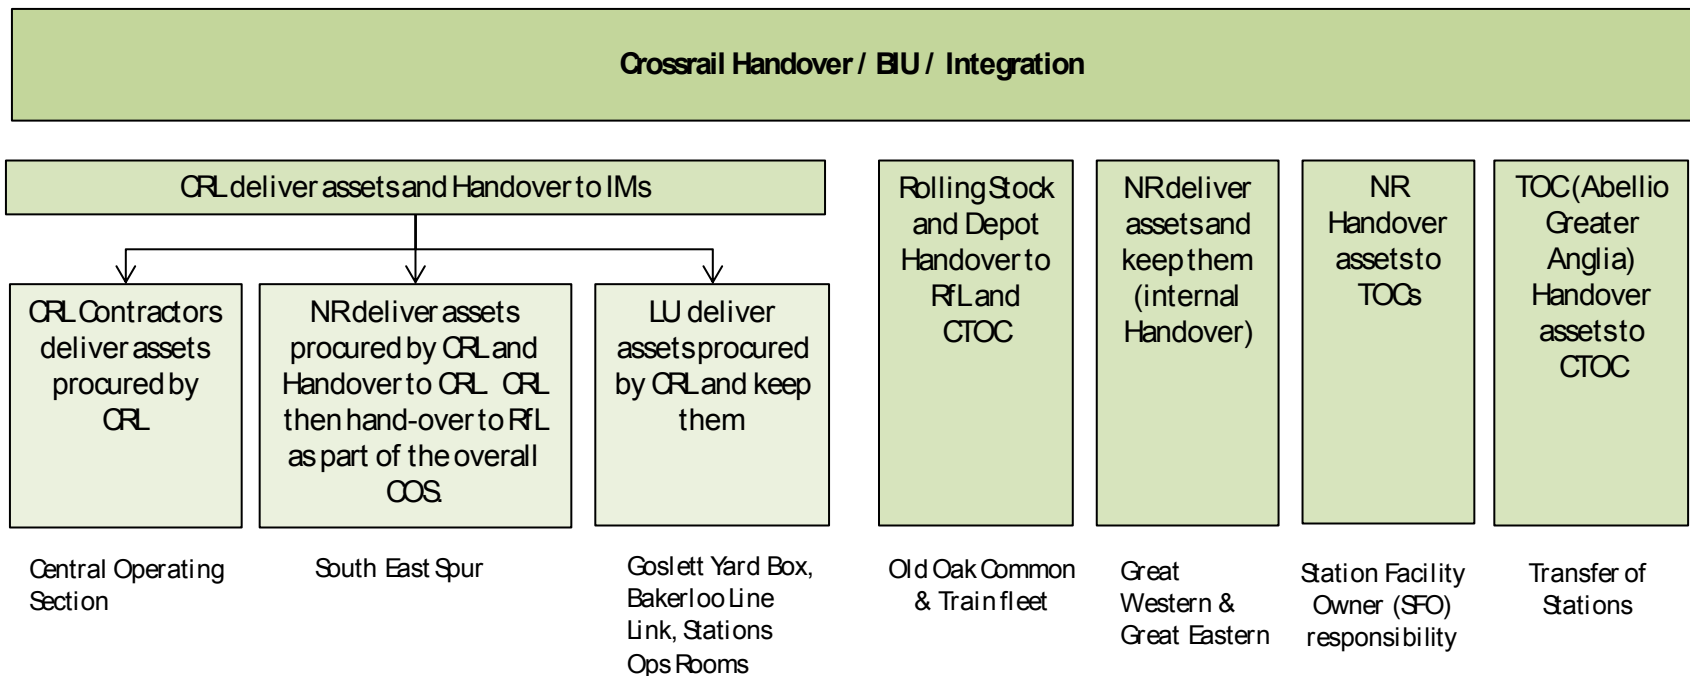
Crossrail Handover / BIU / Integration

CRL deliver assets and Handover to IMs

CRL Contractors deliver assets procured by CRL

Central Operating Section

NR deliver assets procured by CRL and Handover to CRL. CRL then hand-over to RfL as part of the overall COS.

South East Spur

LU deliver assets procured by CRL and keep them

Goslett Yard Box, Bakerloo Line Link, Stations Ops Rooms

Rolling Stock and Depot Handover to RfL and CTOC

Old Oak Common & Train fleet

NR deliver assets and keep them (internal Handover)

Great Western & Great Eastern

NR Handover assets to TOCs

Station Facility Owner (SFO) responsibility

TOC (Abellio Greater Anglia) Handover assets to CTOC

Transfer of Stations